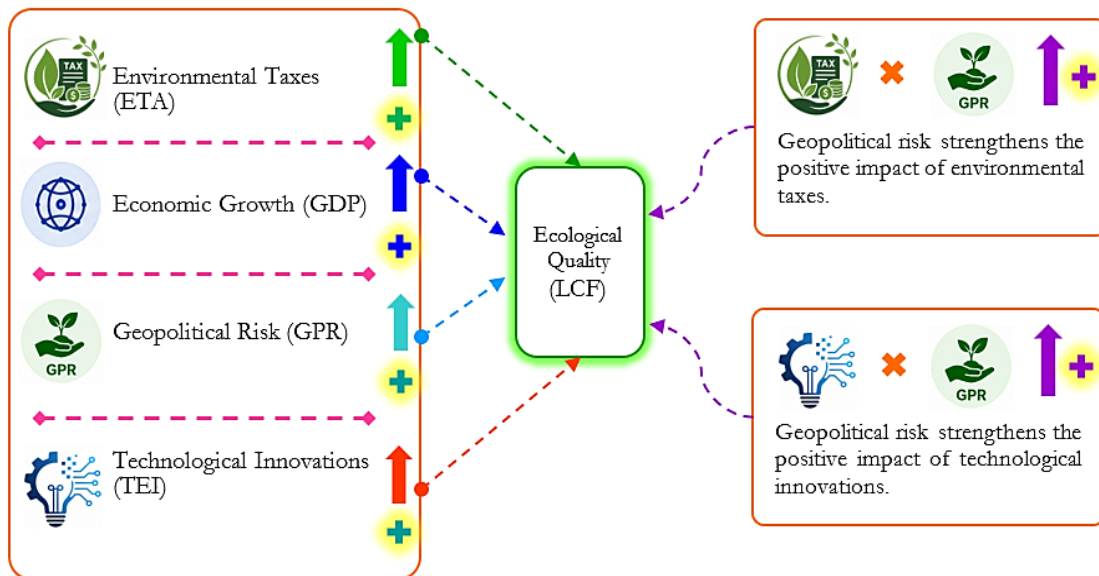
TAX
Environmental Taxes (ETA)

Economic Growth (GDP)

GPR
Geopolitical Risk (GPR)

Technological Innovations (TEI)

Ecological Quality (LCF)

TAX
GPR
Geopolitical risk strengthens the positive impact of environmental taxes.

GPR
Geopolitical risk strengthens the positive impact of technological innovations.